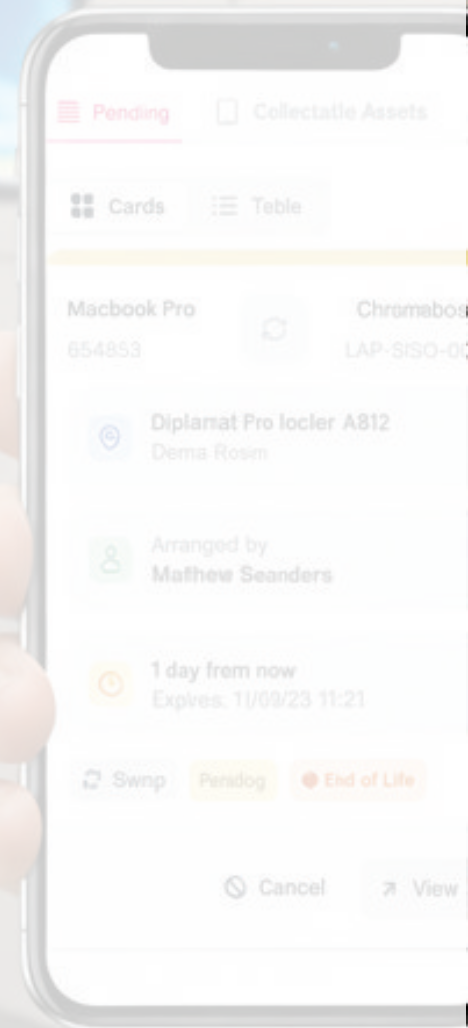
Pending Collectatle Assets

Cards Teble

Macbook Pro
654853

Chromabo
LAP-SISO-0

Diplamat Pro locler A812
Dema Rosim

Arranged by
Mafhew Seanders

1 day from now
Expives: 11/09/23 11:21

Swnp Pendog End of Life

Cancel View